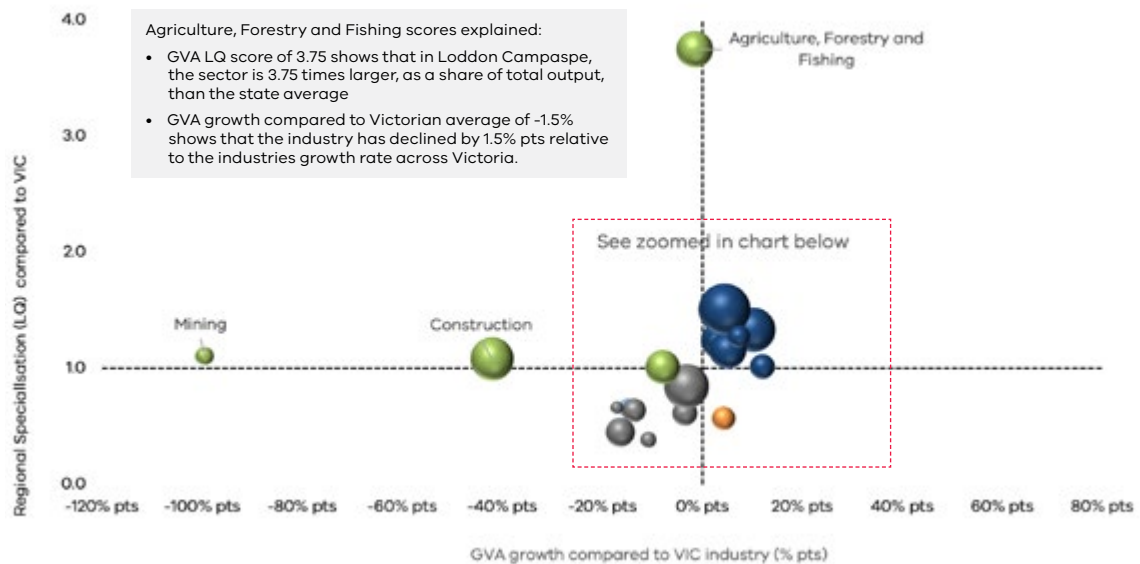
Agriculture, Forestry and Fishing scores explained:

• GVA LQ score of 3.75 shows that in Loddon Campaspe, the sector is 3.75 times larger, as a share of total output, than the state average
• GVA growth compared to Victorian average of -1.5% shows that the industry has declined by 1.5% pts relative to the industries growth rate across Victoria.

Agriculture, Forestry and Fishing

See zoomed in chart below

Mining

Construction

4.0
3.0
2.0
1.0
0.0

-120% pts
-100% pts
-80% pts
-60% pts
-40% pts
-20% pts
0% pts
20% pts
40% pts
60% pts
80% pts

Regional Specialisation (LQ) compared to VIC

GVA growth compared to VIC industry (% pts)